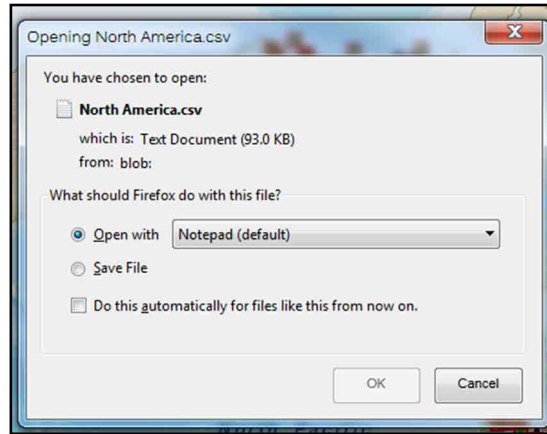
Opening North America.csv

You have chosen to open:

North America.csv

which is: Text Document (93.0 KB)

from: blob:

What should Firefox do with this file?

Open with Notepad (default)

Save File

Do this automatically for files like this from now on.

OK

Cancel